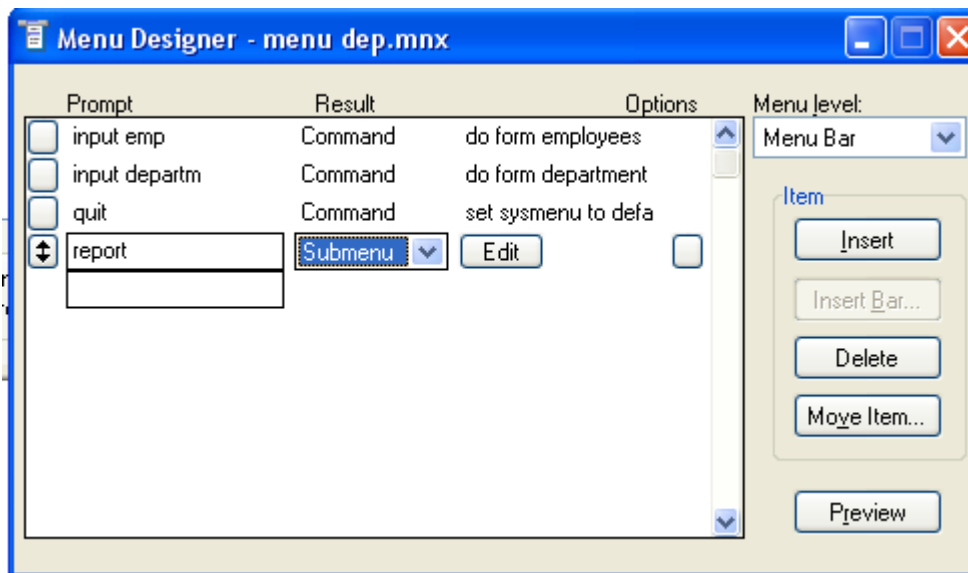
Menu Designer - menu dep.mnx

Prompt | Result | Options
input emp | Command | do form employees
input departm | Command | do form department
quit | Command | set sysmenu to defa
report | Submenu | Edit

Menu level:
Menu Bar

Item
Insert
Insert Bar...
Delete
Move Item...

Preview